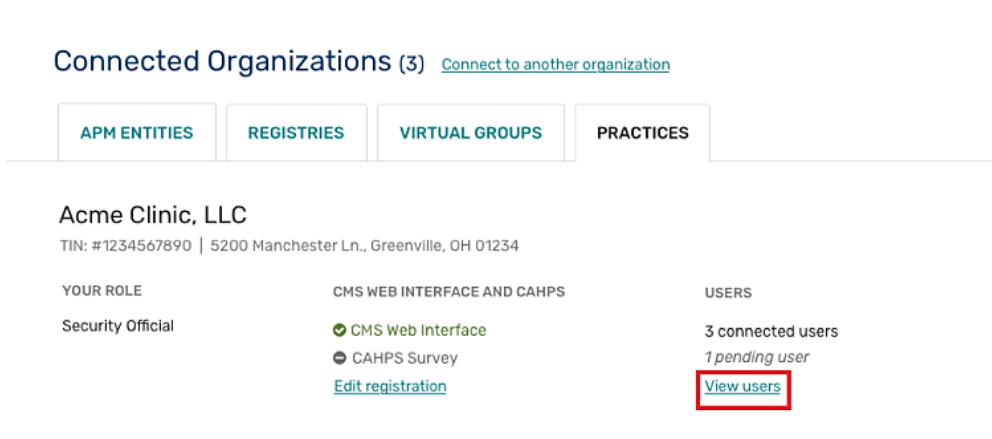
Connected Organizations (3) Connect to another organization

APM ENTITIES | REGISTRIES | VIRTUAL GROUPS | PRACTICES

Acme Clinic, LLC

TIN: #1234567890 | 5200 Manchester Ln., Greenville, OH 01234

YOUR ROLE

Security Official

CMS WEB INTERFACE AND CAHPS

CMS Web Interface

CAHPS Survey

Edit registration

USERS

3 connected users

1 pending user

View users